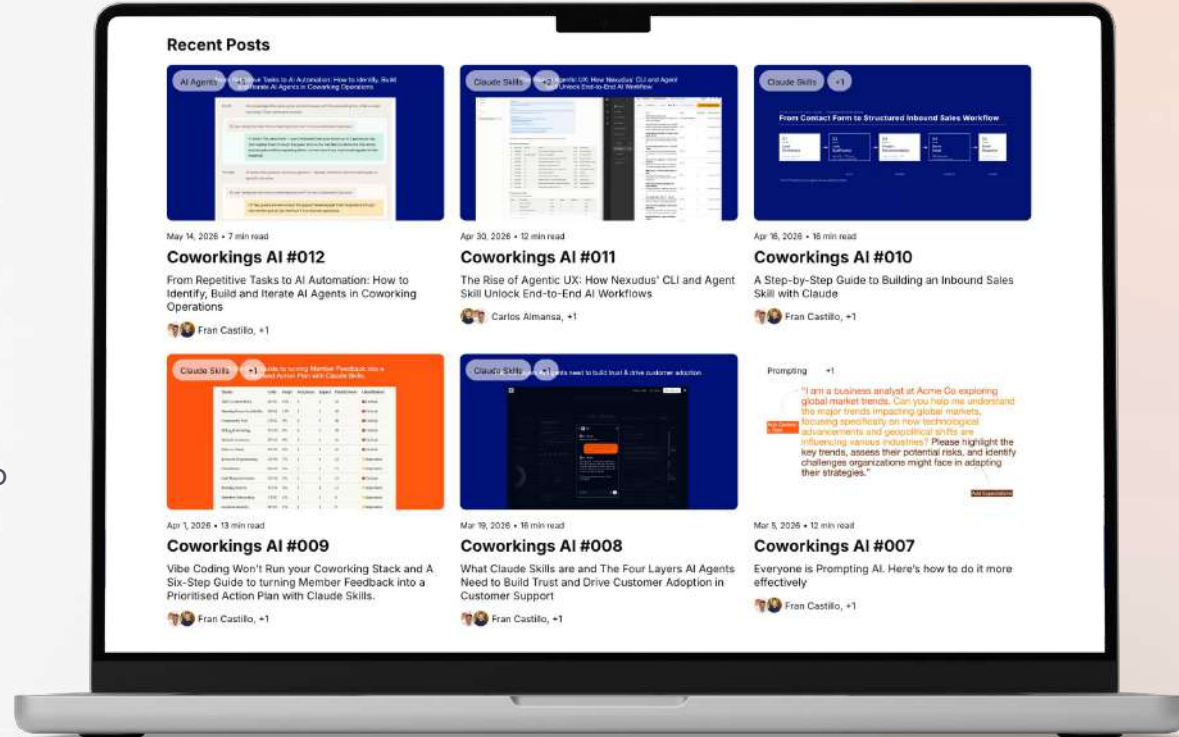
Recent Posts

AI Agents +1

May 14, 2026 • 7 min read

Coworkings AI #012

From Repetitive Tasks to AI Automation: How to Identify, Build and Iterate AI Agents in Coworking Operations

Fran Castillo, +1

Claude Skills +1

Apr 30, 2026 • 12 min read

Coworkings AI #011

The Rise of Agentic UX: How Nexudus' CLI and Agent Skill Unlock End-to-End AI Workflows

Carlos Almansa, +1

Claude Skills +1

From Contact Form to Structured Inbound Sales Workflow

Apr 16, 2026 • 16 min read

Coworkings AI #010

A Step-by-Step Guide to Building an Inbound Sales Skill with Claude

Fran Castillo, +1

Claude Skills +1

Apr 1, 2026 • 13 min read

Coworkings AI #009

Vibe Coding Won't Run your Coworking Stack and A Six-Step Guide to turning Member Feedback into a Prioritised Action Plan with Claude Skills.

Fran Castillo, +1

Claude Skills +1

Mar 19, 2026 • 16 min read

Coworkings AI #008

What Claude Skills are and The Four Layers AI Agents Need to Build Trust and Drive Customer Adoption in Customer Support

Fran Castillo, +1

Prompting +1

"I am a business analyst at Acme Co exploring global market trends. Can you help me understand the major trends impacting global markets, focusing specifically on how technological advancements and geopolitical shifts are influencing various industries? Please highlight the key trends, assess their potential risks, and identify challenges organizations might face in adapting their strategies."

Mar 5, 2026 • 12 min read

Coworkings AI #007

Everyone is Prompting AI. Here's how to do it more effectively

Fran Castillo, +1